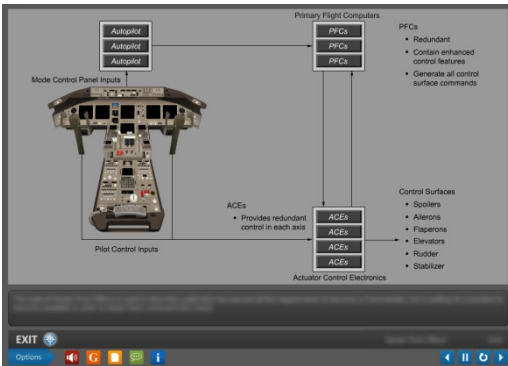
Autopilot
Autopilot
Autopilot

Primary Flight Computers
PFCs
PFCs
PFCs

PFCs
• Redundant
• Contain enhanced control features
• Generate all control surface commands

Mode Control Panel Inputs

ACEs
• Provides redundant control in each axis

ACEs
ACEs
ACEs
ACEs

Control Surfaces
• Spoilers
• Ailerons
• Flaperons
• Elevators
• Rudder
• Stabilizer

Pilot Control Inputs

Actuator Control Electronics

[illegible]

EXIT

Options

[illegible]